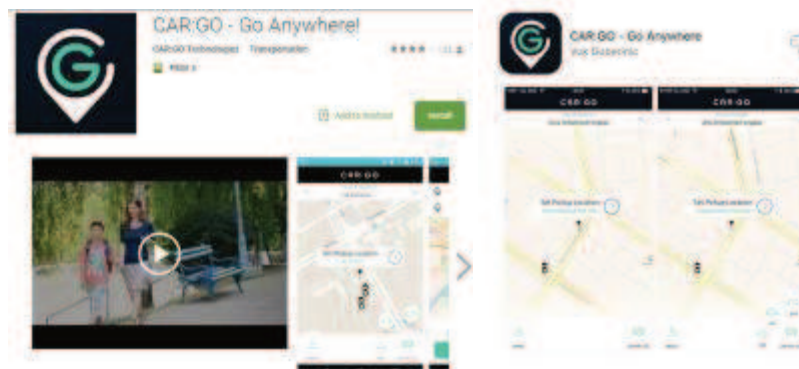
CAR:GO - Go Anywhere!

CAR:GO Technologies Transportation

★★★★

Add to wishlist

Install

CAR:GO

Set Pickup Location

CAR:GO - Go Anywhere

Vuk Đukanović

CAR:GO

CAR:GO

Set Pickup Location

Set Pickup Location